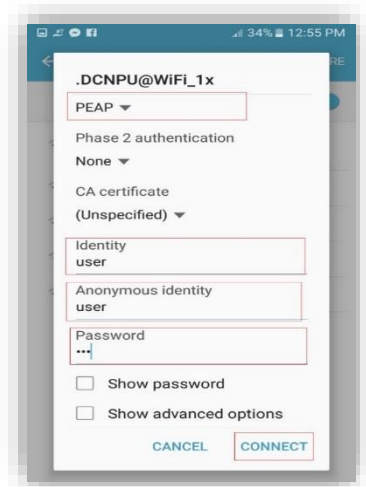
34% 12:55 PM

.DCNPU@WiFi_1x

PEAP

Phase 2 authentication

None

CA certificate

(Unspecified)

Identity
user

Anonymous identity
user

Password
•••

Show password

Show advanced options

CANCEL CONNECT